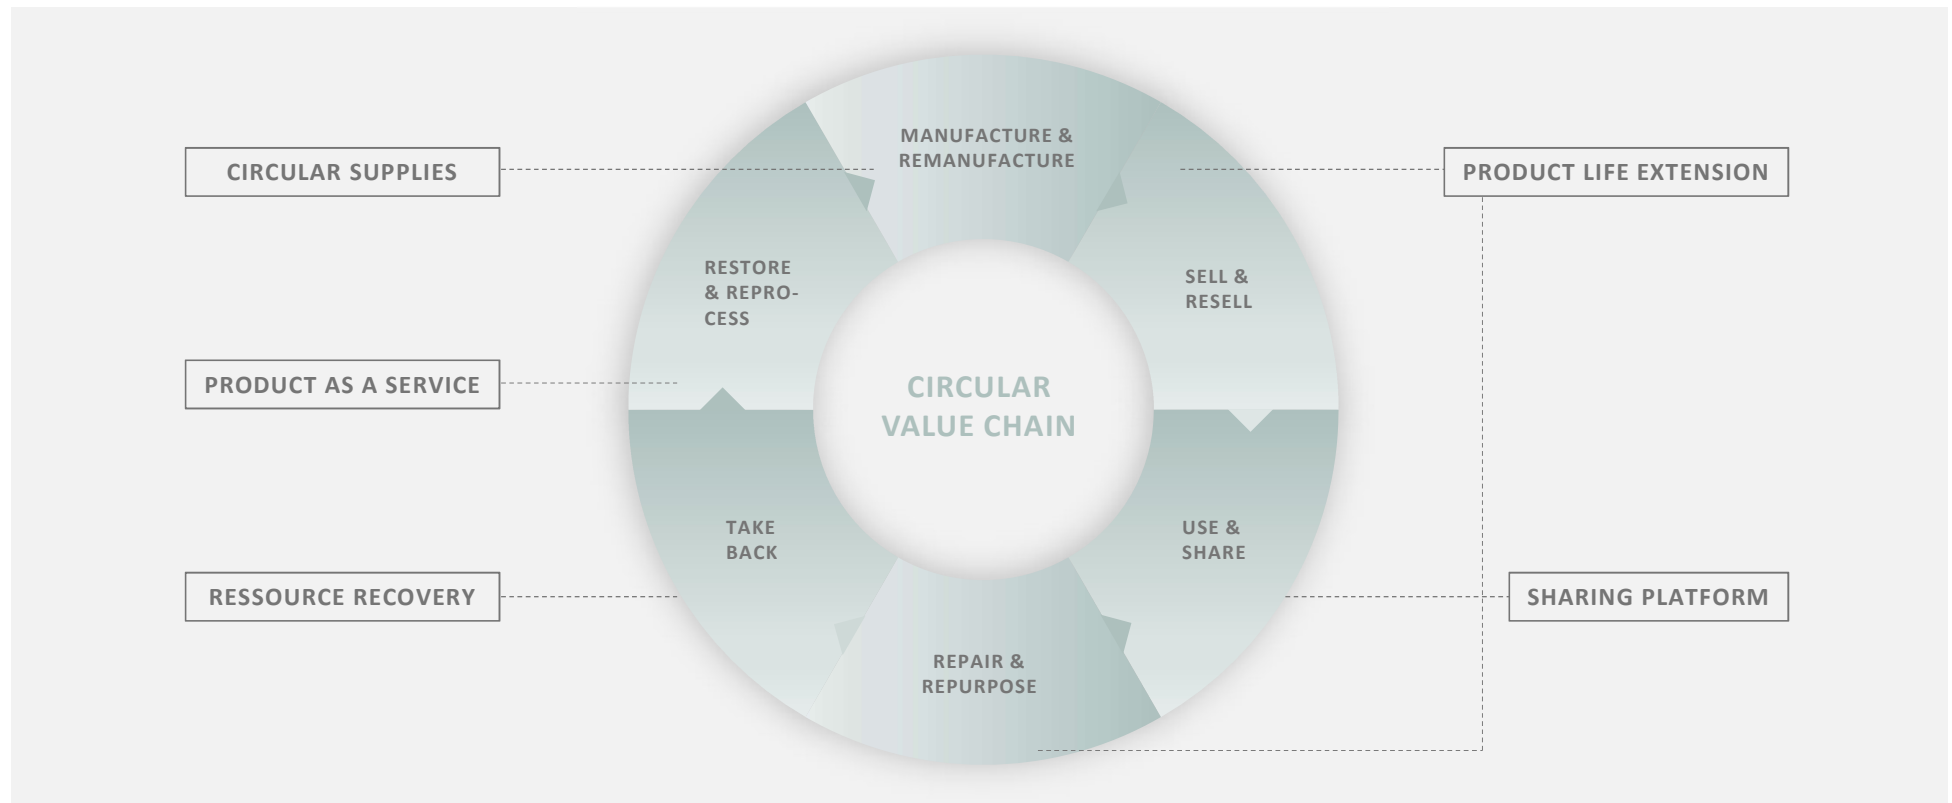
CIRCULAR SUPPLIES

MANUFACTURE & REMANUFACTURE

PRODUCT LIFE EXTENSION

RESTORE & REPROCESS

SELL & RESELL

PRODUCT AS A SERVICE

CIRCULAR VALUE CHAIN

TAKE BACK

USE & SHARE

RESSOURCE RECOVERY

SHARING PLATFORM

REPAIR & REPURPOSE